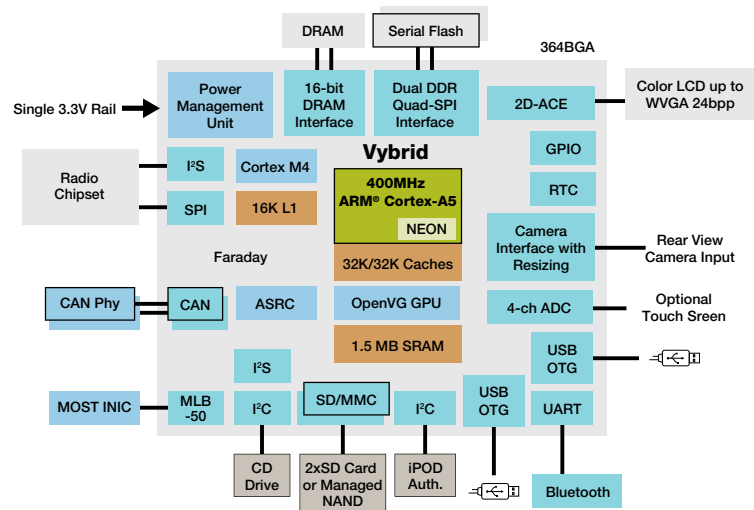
DRAM

Serial Flash

364BGA

Single 3.3V Rail

Power Management Unit

16-bit DRAM Interface

Dual DDR Quad-SPI Interface

2D-ACE

Color LCD up to WVGA 24bpp

Radio Chipset

I²S

Cortex M4

Vybrid

GPIO

SPI

16K L1

400MHz ARM® Cortex-A5

NEON

RTC

Faraday

32K/32K Caches

Camera Interface with Resizing

Rear View Camera Input

CAN Phy

CAN

ASRC

OpenVG GPU

4-ch ADC

Optional Touch Sreen

1.5 MB SRAM

I²S

USB OTG

MOST INIC

MLB -50

I²C

SD/MMC

I²C

USB OTG

UART

CD Drive

2xSD Card or Managed NAND

iPOD Auth.

Bluetooth